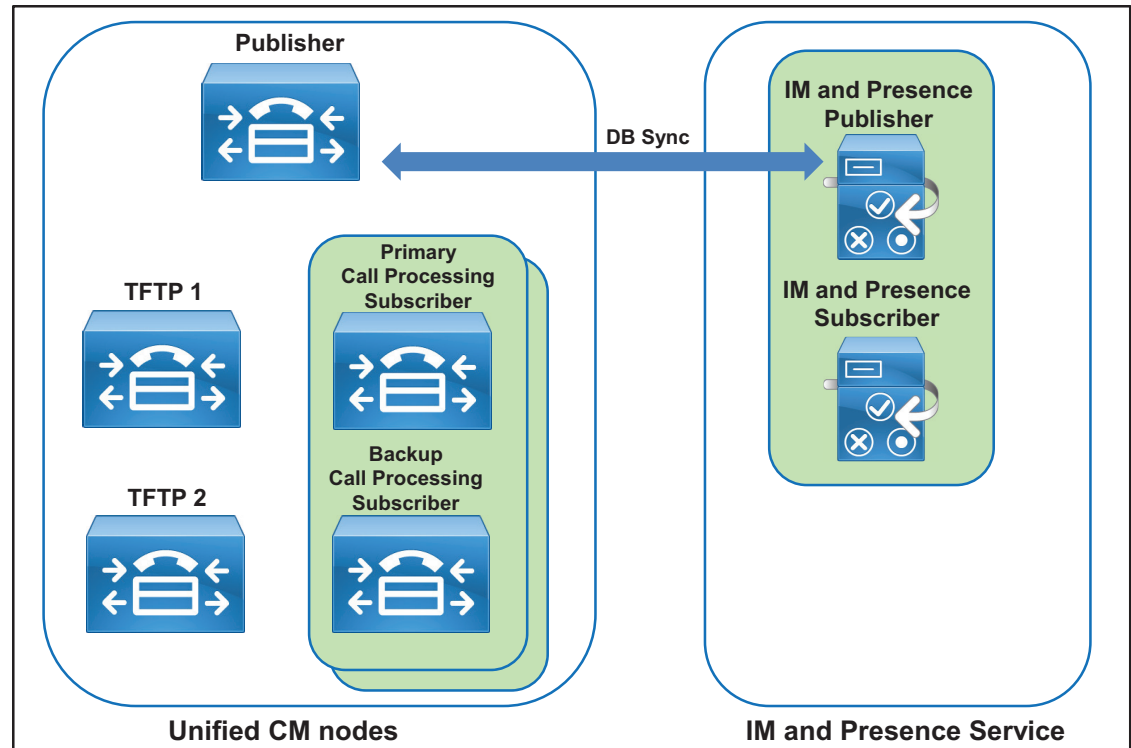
Publisher

DB Sync

IM and Presence Publisher

TFTP 1

Primary Call Processing Subscriber

IM and Presence Subscriber

Backup Call Processing Subscriber

TFTP 2

Unified CM nodes

IM and Presence Service